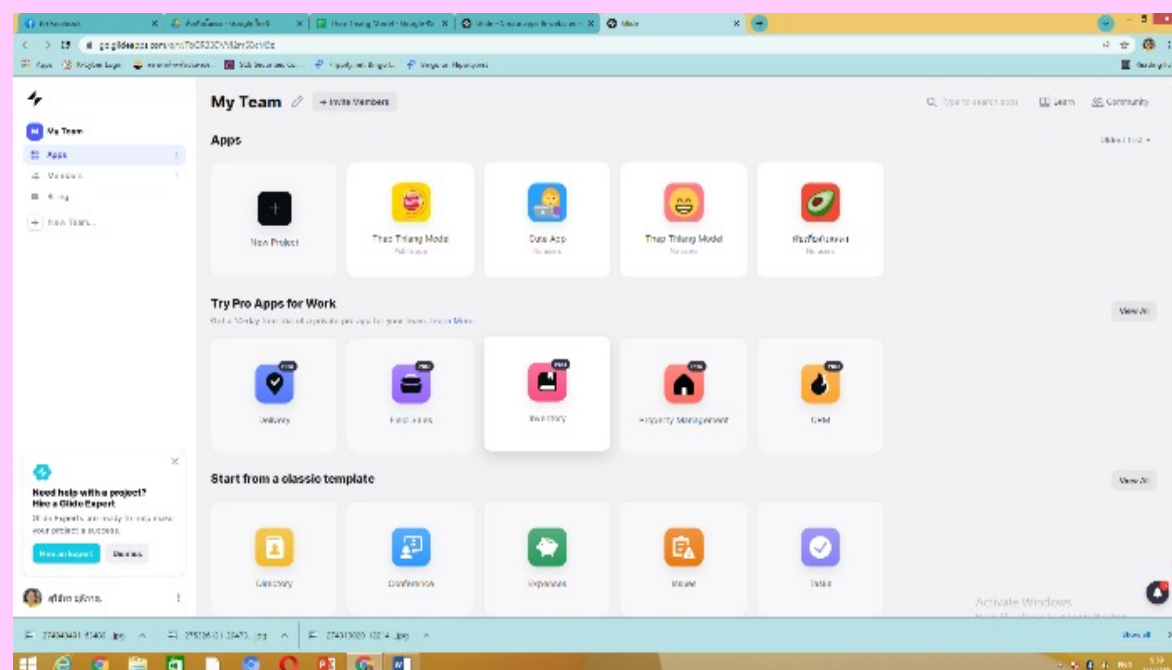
My Team
+ Invite Members
Type to search apps
Learn
Community

My Team
Apps
Members
Billing
New Team...

Apps
New Project
Thao Trang Model
Data App
Thao Trang Model

Try Pro Apps for Work
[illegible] Learn More
View All
Delivery
Field Sales
Inventory
Property Management
CRM

Start from a classic template
View All
Directory
Conference
Expenses
Issues
Tasks

Need help with a project?
Hire a Glide Expert
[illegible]
Hire an Expert
Dismiss

Activate Windows